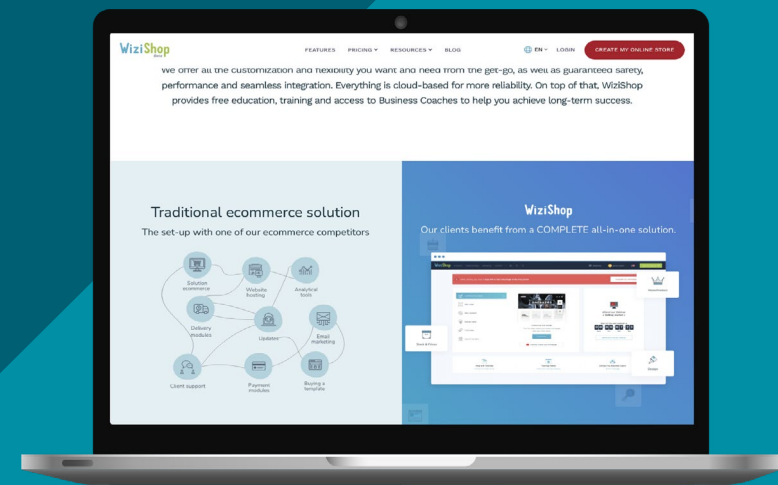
WiziShop

FEATURES PRICING RESOURCES BLOG EN LOGIN CREATE MY ONLINE STORE

We offer all the customization and flexibility you want and need from the get-go, as well as guaranteed safety, performance and seamless integration. Everything is cloud-based for more reliability. On top of that, WiziShop provides free education, training and access to Business Coaches to help you achieve long-term success.

Traditional ecommerce solution

The set-up with one of our ecommerce competitors

Solution ecommerce

Website hosting

Analytical tools

Delivery modules

Updates

Email marketing

Client support

Payment modules

Buying a template

WiziShop

Our clients benefit from a COMPLETE all-in-one solution.